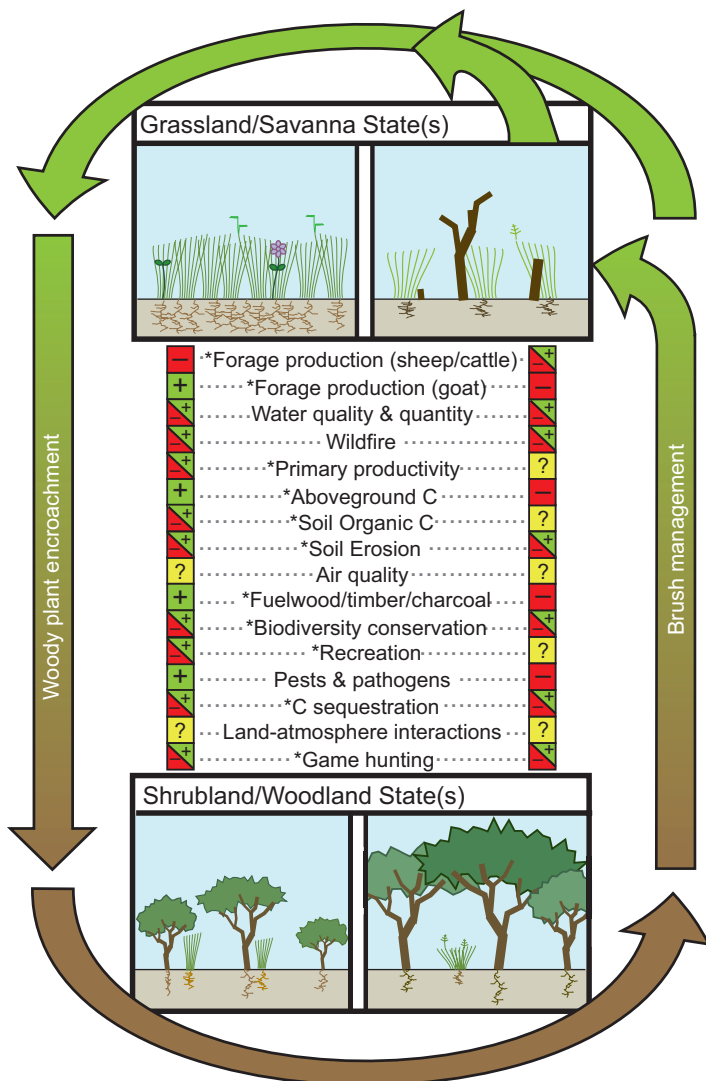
Grassland/Savanna State(s)

Woody plant encroachment

Brush management

| | | |
|---|---|---|
| – | *Forage production (sheep/cattle) | – + |
| + | *Forage production (goat) | – |
| – + | Water quality & quantity | – + |
| – + | Wildfire | – + |
| – + | *Primary productivity | ? |
| + | *Aboveground C | – |
| – + | *Soil Organic C | ? |
| – + | *Soil Erosion | – + |
| ? | Air quality | ? |
| + | *Fuelwood/timber/charcoal | – |
| – + | *Biodiversity conservation | – + |
| – + | *Recreation | ? |
| + | Pests & pathogens | – |
| – + | *C sequestration | – + |
| ? | Land-atmosphere interactions | ? |
| – + | *Game hunting | – + |

Shrubland/Woodland State(s)